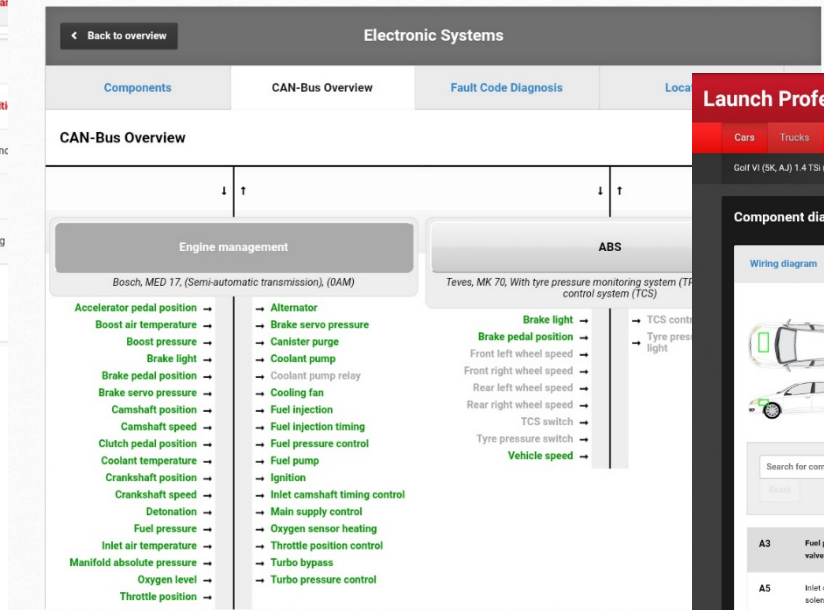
ar

iti

nc

g

Back to overview

Electronic Systems

Components | CAN-Bus Overview | Fault Code Diagnosis | Loca

CAN-Bus Overview

↓ ↑

↓ ↑

Engine management

Bosch, MED 17, (Semi-automatic transmission), (0AM)

Accelerator pedal position →
Boost air temperature →
Boost pressure →
Brake light →
Brake pedal position →
Brake servo pressure →
Camshaft position →
Camshaft speed →
Clutch pedal position →
Coolant temperature →
Crankshaft position →
Crankshaft speed →
Detonation →
Fuel pressure →
Inlet air temperature →
Manifold absolute pressure →
Oxygen level →
Throttle position →

→ Alternator
→ Brake servo pressure
→ Canister purge
→ Coolant pump
→ Coolant pump relay
→ Cooling fan
→ Fuel injection
→ Fuel injection timing
→ Fuel pressure control
→ Fuel pump
→ Ignition
→ Inlet camshaft timing control
→ Main supply control
→ Oxygen sensor heating
→ Throttle position control
→ Turbo bypass
→ Turbo pressure control

ABS

Teves, MK 70, With tyre pressure monitoring system (TP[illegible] control system (TCS)

Brake light →
Brake pedal position →
Front left wheel speed →
Front right wheel speed →
Rear left wheel speed →
Rear right wheel speed →
TCS switch →
Tyre pressure switch →
Vehicle speed →

→ TCS contr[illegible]
→ Tyre press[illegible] light

Launch Profe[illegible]

Cars | Trucks

Golf VI (5K, AJ) 1.4 TSi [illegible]

Component dia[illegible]

Wiring diagram

Search for com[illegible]

Reset

| A3 | Fuel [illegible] valve |
|---|---|
| A5 | Inlet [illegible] solen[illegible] |